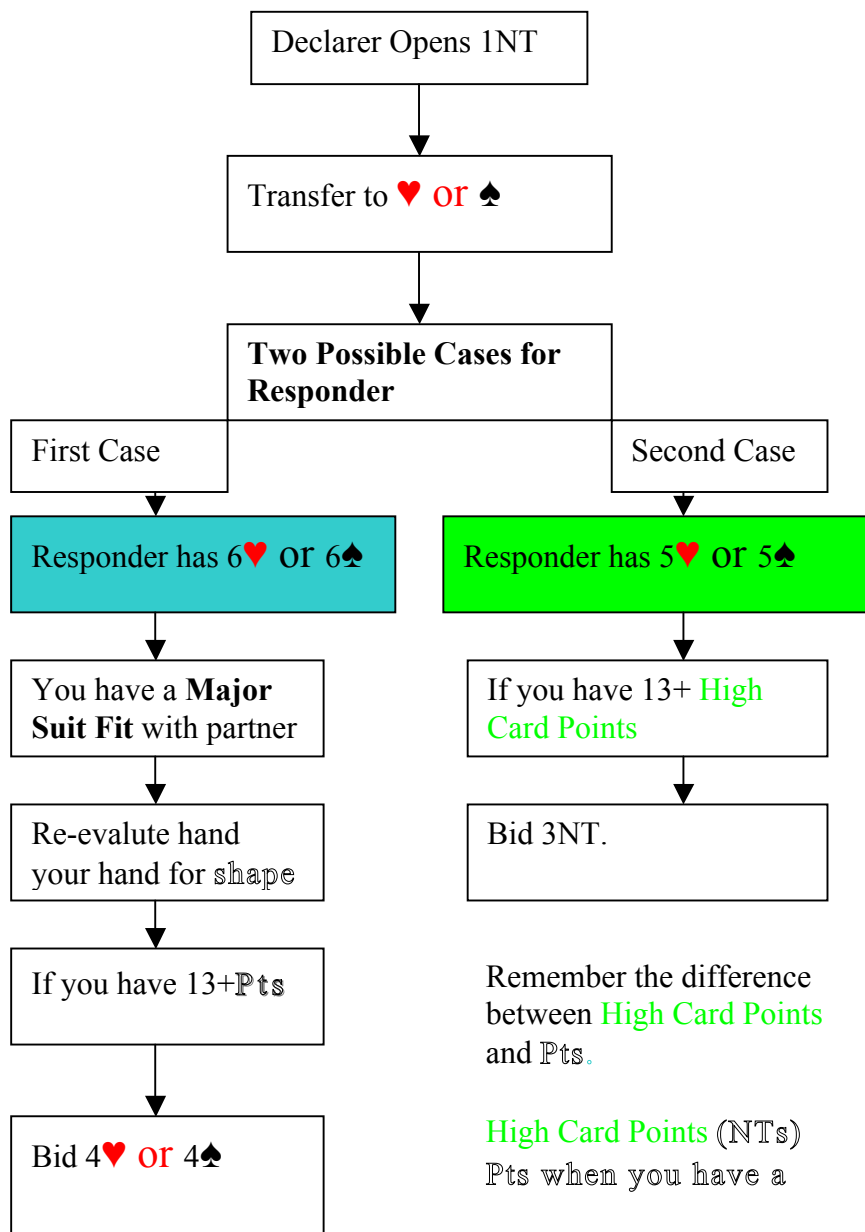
Declarer Opens 1NT

Transfer to ♥ or ♠

**Two Possible Cases for Responder**

First Case

Second Case

Responder has 6♥ or 6♠

Responder has 5♥ or 5♠

You have a **Major Suit Fit** with partner

If you have 13+ High Card Points

Re-evalute hand your hand for shape

Bid 3NT.

If you have 13+Pts

Remember the difference between High Card Points and Pts.

Bid 4♥ or 4♠

High Card Points (NTs)
Pts when you have a